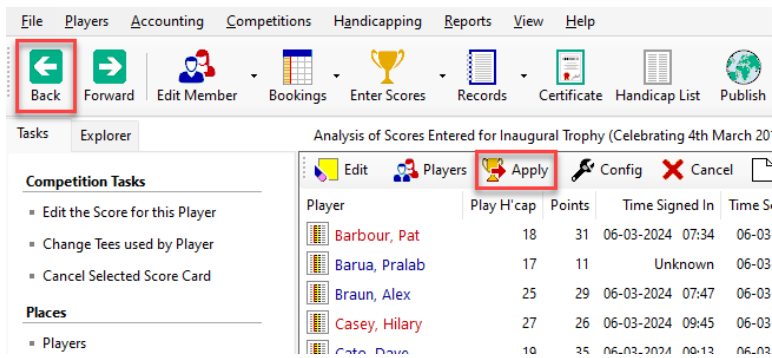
File Players Accounting Competitions Handicapping Reports View Help

Back Forward Edit Member Bookings Enter Scores Records Certificate Handicap List Publish

Tasks Explorer

Analysis of Scores Entered for Inaugural Trophy (Celebrating 4th March 20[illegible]

Competition Tasks
Edit the Score for this Player
Change Tees used by Player
Cancel Selected Score Card

Places
Players

Edit Players Apply Config Cancel

| Player | Play H'cap | Points | Time Signed In | Time S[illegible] |
|---|---|---|---|---|
| Barbour, Pat | 18 | 31 | 06-03-2024 07:34 | 06-03 |
| Barua, Pralab | 17 | 11 | Unknown | 06-03 |
| Braun, Alex | 25 | 29 | 06-03-2024 07:47 | 06-03 |
| Casey, Hilary | 27 | 26 | 06-03-2024 09:45 | 06-03 |
| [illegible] | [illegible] | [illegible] | 06-03-2024 09:13 | 06-03 |